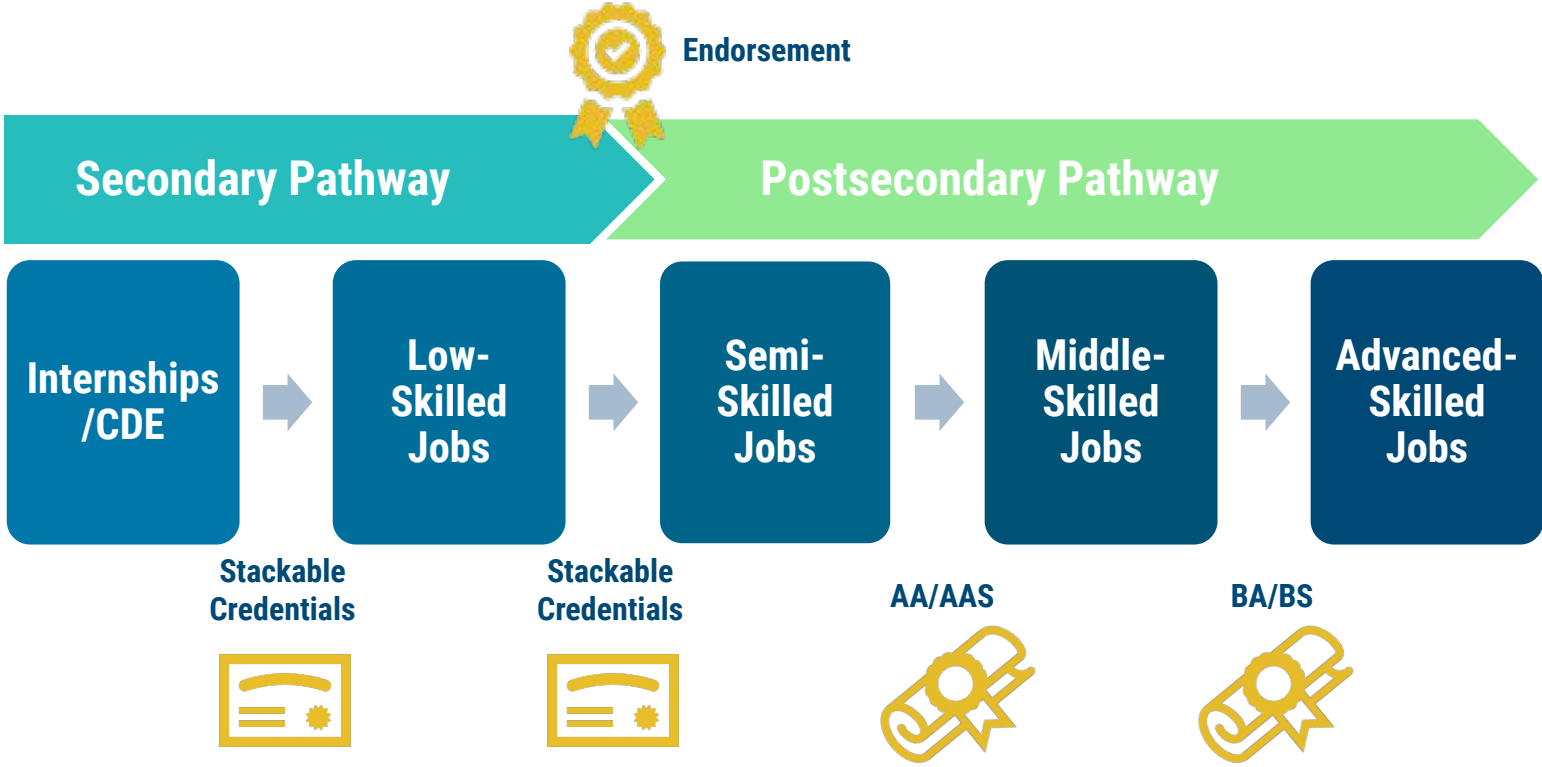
Endorsement

Secondary Pathway

Postsecondary Pathway

Internships /CDE

Low-Skilled Jobs

Semi-Skilled Jobs

Middle-Skilled Jobs

Advanced-Skilled Jobs

Stackable Credentials

Stackable Credentials

AA/AAS

BA/BS